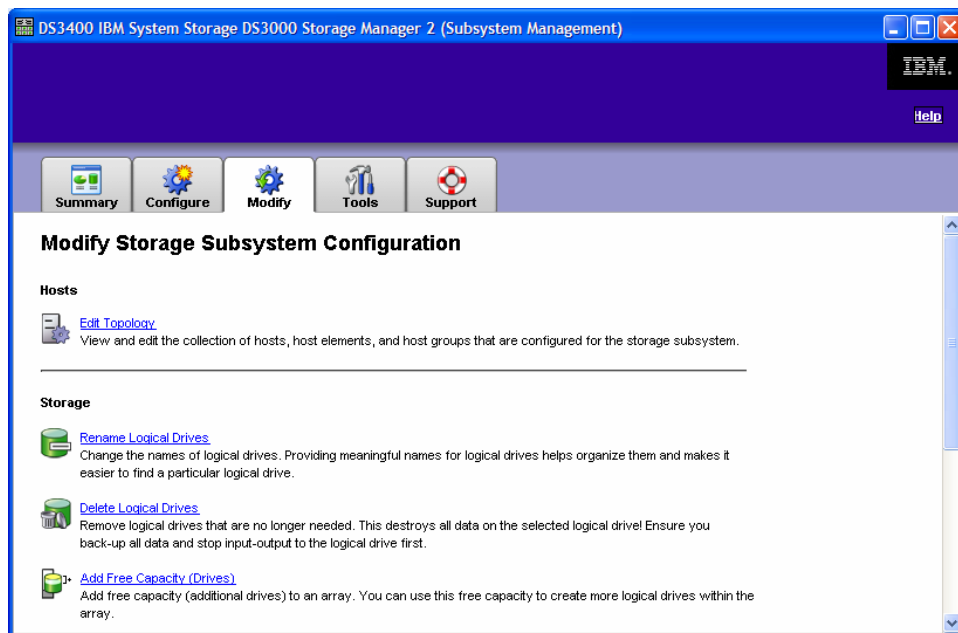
DS3400 IBM System Storage DS3000 Storage Manager 2 (Subsystem Management)

IBM.

Help

Summary Configure Modify Tools Support

Modify Storage Subsystem Configuration

Hosts

Edit Topology
View and edit the collection of hosts, host elements, and host groups that are configured for the storage subsystem.

Storage

Rename Logical Drives
Change the names of logical drives. Providing meaningful names for logical drives helps organize them and makes it easier to find a particular logical drive.

Delete Logical Drives
Remove logical drives that are no longer needed. This destroys all data on the selected logical drive! Ensure you back-up all data and stop input-output to the logical drive first.

Add Free Capacity (Drives)
Add free capacity (additional drives) to an array. You can use this free capacity to create more logical drives within the array.